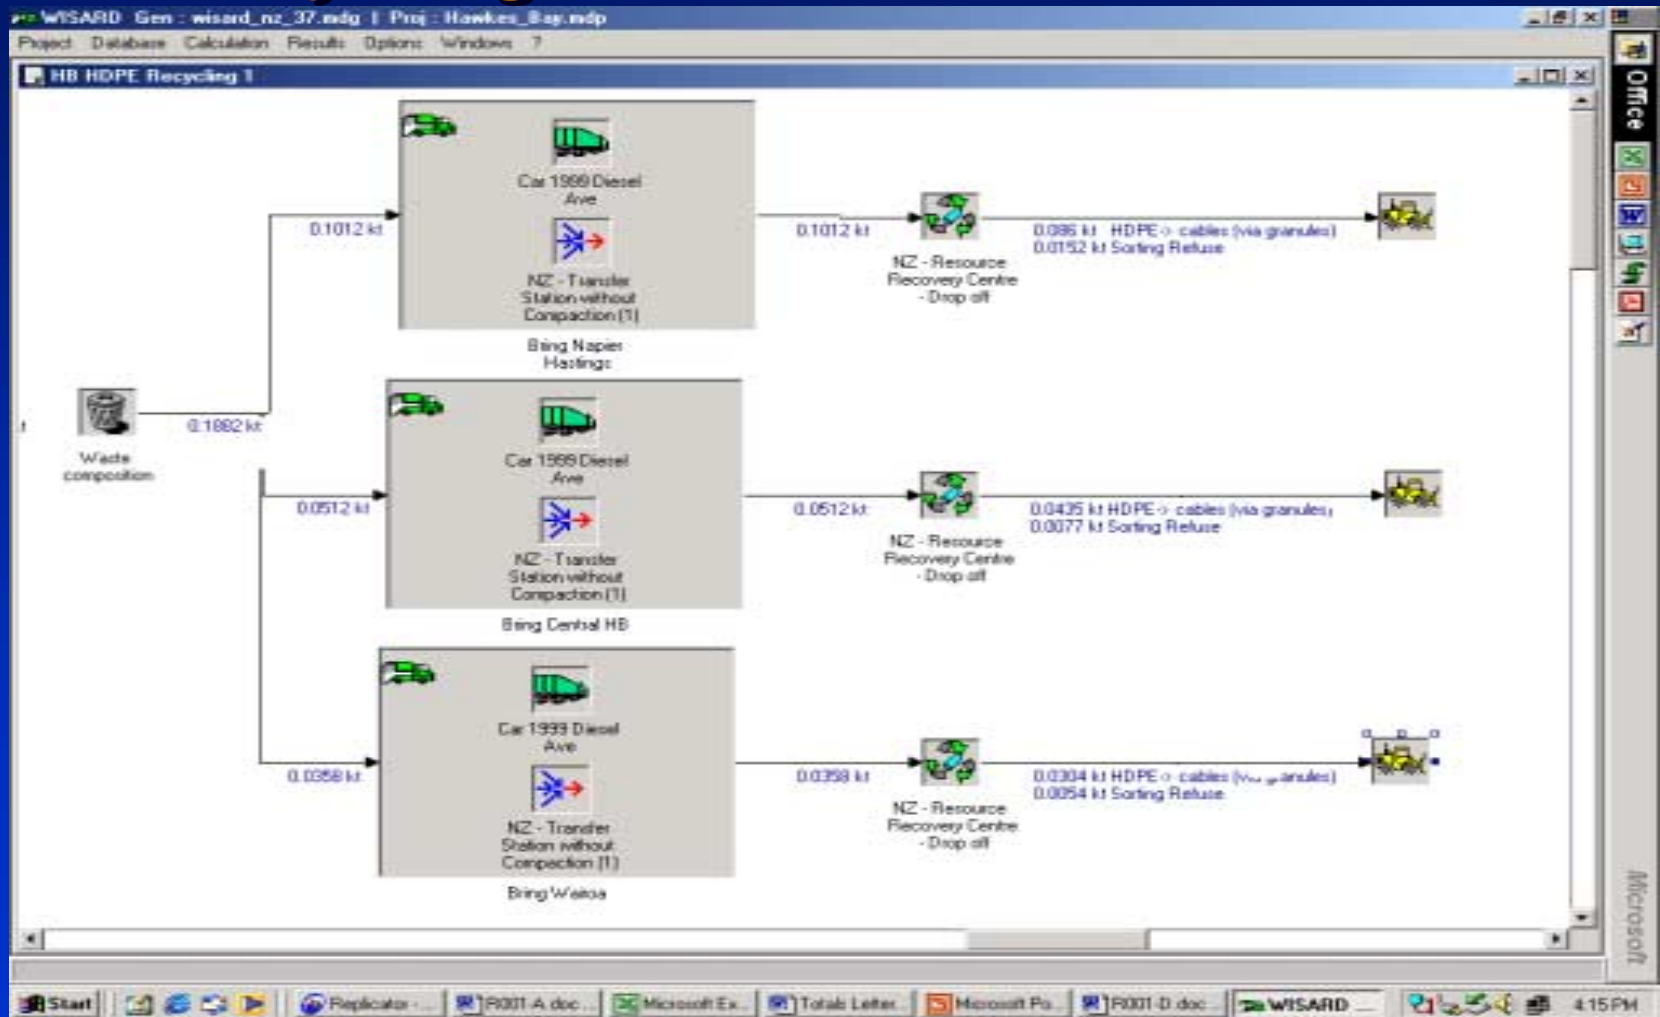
WISARD Gen : wisard_nz_37.mdg | Proj : Hawkes_Bay.mdp

Project Database Calculation Results Options Windows ?

HB HDPE Recycling 1

Car 1999 Diesel Ave

NZ - Transfer Station without Compaction (1)

Bring Napier Hastings

0.1012 kt

0.1012 kt

NZ - Resource Recovery Centre - Drop off

0.086 kt HDPE -> cables (via granules)
0.0152 kt Sorting Refuse

Waste composition

0.1882 kt

Car 1999 Diesel Ave

NZ - Transfer Station without Compaction (1)

Bring Central HB

0.0512 kt

0.0512 kt

NZ - Resource Recovery Centre - Drop off

0.0435 kt HDPE -> cables (via granules)
0.0077 kt Sorting Refuse

Car 1999 Diesel Ave

NZ - Transfer Station without Compaction (1)

Bring Wairoa

0.0358 kt

0.0358 kt

NZ - Resource Recovery Centre - Drop off

0.0304 kt HDPE -> cables (via granules)
0.0054 kt Sorting Refuse

Office

Microsoft

Start Replicator - ... R001 A.doc ... Microsoft Ex... Totals Letter... Microsoft Po... R001-D.doc ... WISARD 4:15 PM